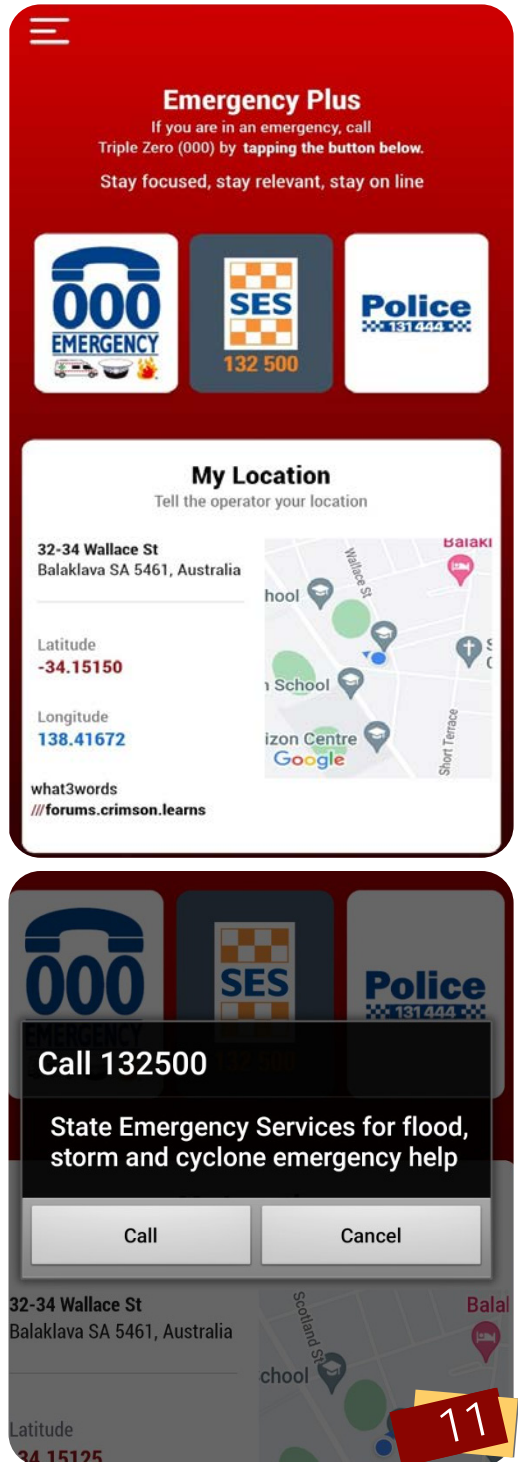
Emergency Plus
If you are in an emergency, call Triple Zero (000) by tapping the button below.
Stay focused, stay relevant, stay on line

000
EMERGENCY

SES
132 500

Police
131444

My Location
Tell the operator your location

32-34 Wallace St
Balaklava SA 5461, Australia

Latitude
-34.15150

Longitude
138.41672

what3words
///forums.crimson.learns

Balaki
Wallace St
hool
n School
izon Centre
Short Terrace
Google

000
EMERGENCY
SES
132 500
Police
131444

Call 132500
State Emergency Services for flood, storm and cyclone emergency help
Call
Cancel

32-34 Wallace St
Balaklava SA 5461, Australia
Scotland St
Balal
chool
Latitude
-34.15125

11